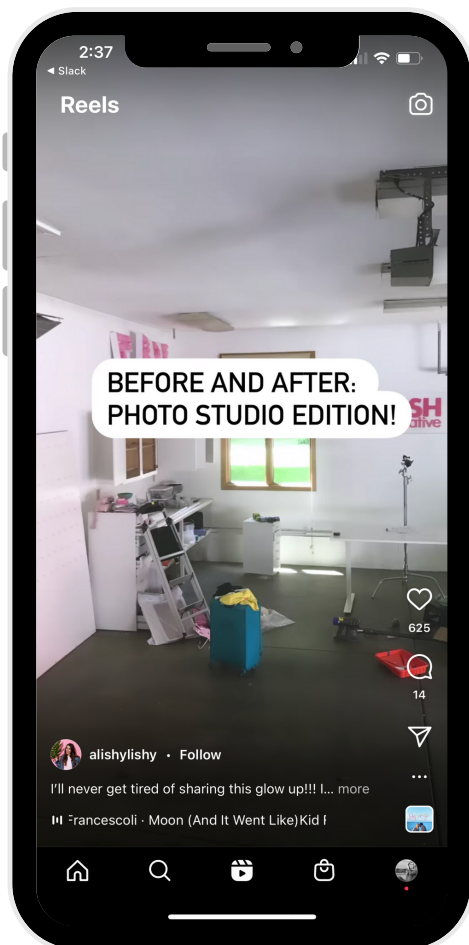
2:37
◂ Slack

Reels

BEFORE AND AFTER:
PHOTO STUDIO EDITION!

SH
ative

625

14

alishylishy • Follow

I'll never get tired of sharing this glow up!!! I... more

Francescoli · Moon (And It Went Like)Kid I